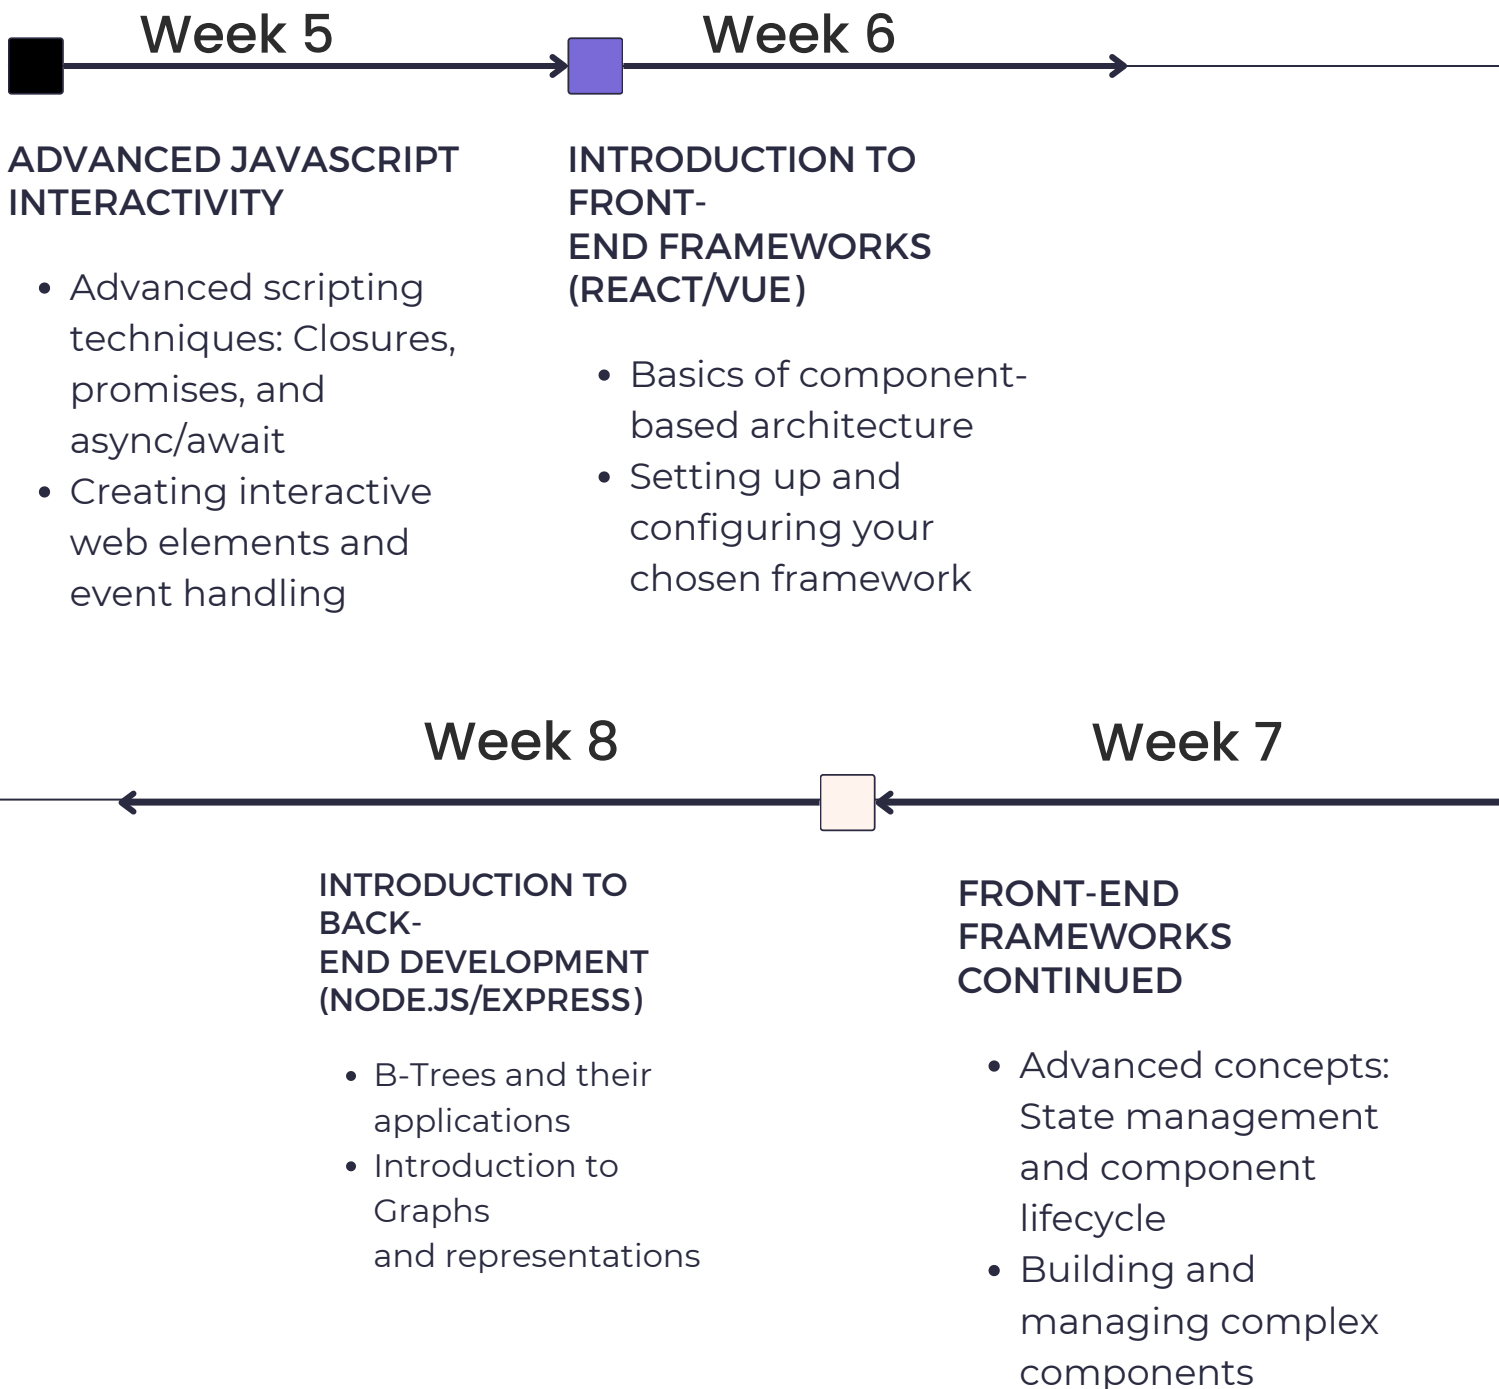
Week 5

ADVANCED JAVASCRIPT INTERACTIVITY

- Advanced scripting techniques: Closures, promises, and async/await
- Creating interactive web elements and event handling

Week 6

INTRODUCTION TO FRONT-END FRAMEWORKS (REACT/VUE)

- Basics of component-based architecture
- Setting up and configuring your chosen framework

Week 8

INTRODUCTION TO BACK-END DEVELOPMENT (NODE.JS/EXPRESS)

- B-Trees and their applications
- Introduction to Graphs and representations

Week 7

FRONT-END FRAMEWORKS CONTINUED

- Advanced concepts: State management and component lifecycle
- Building and managing complex components